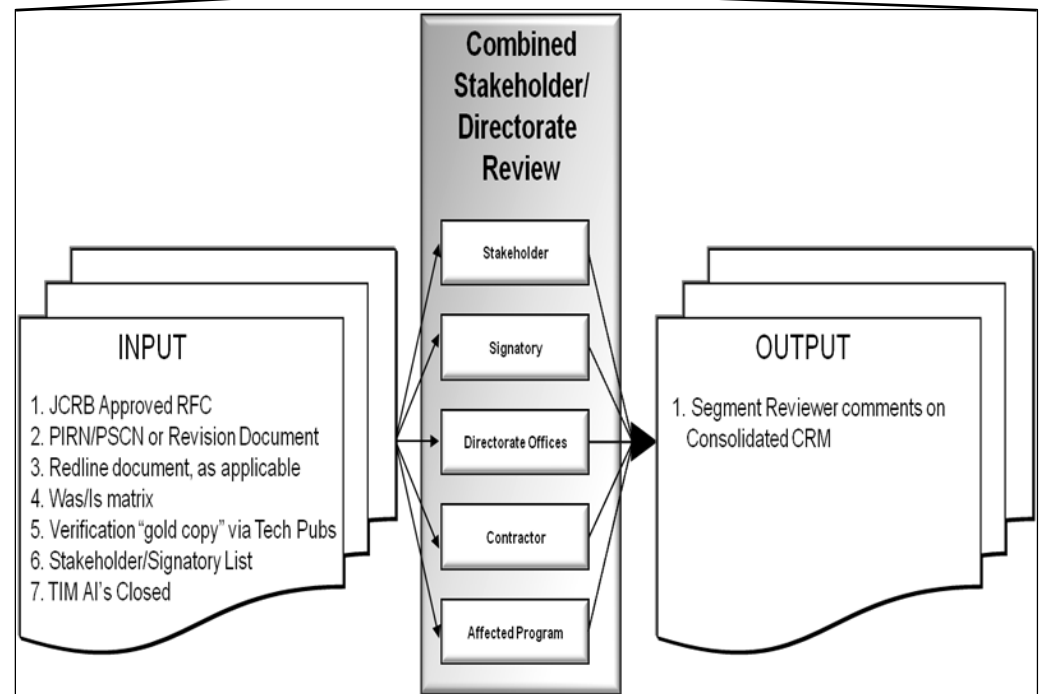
INPUT

1. JCRB Approved RFC
2. PIRN/PSCN or Revision Document
3. Redline document, as applicable
4. Was/Is matrix
5. Verification "gold copy" via Tech Pubs
6. Stakeholder/Signatory List
7. TIM AI's Closed

Combined Stakeholder/ Directorate Review

Stakeholder

Signatory

Directorate Offices

Contractor

Affected Program

OUTPUT

1. Segment Reviewer comments on Consolidated CRM